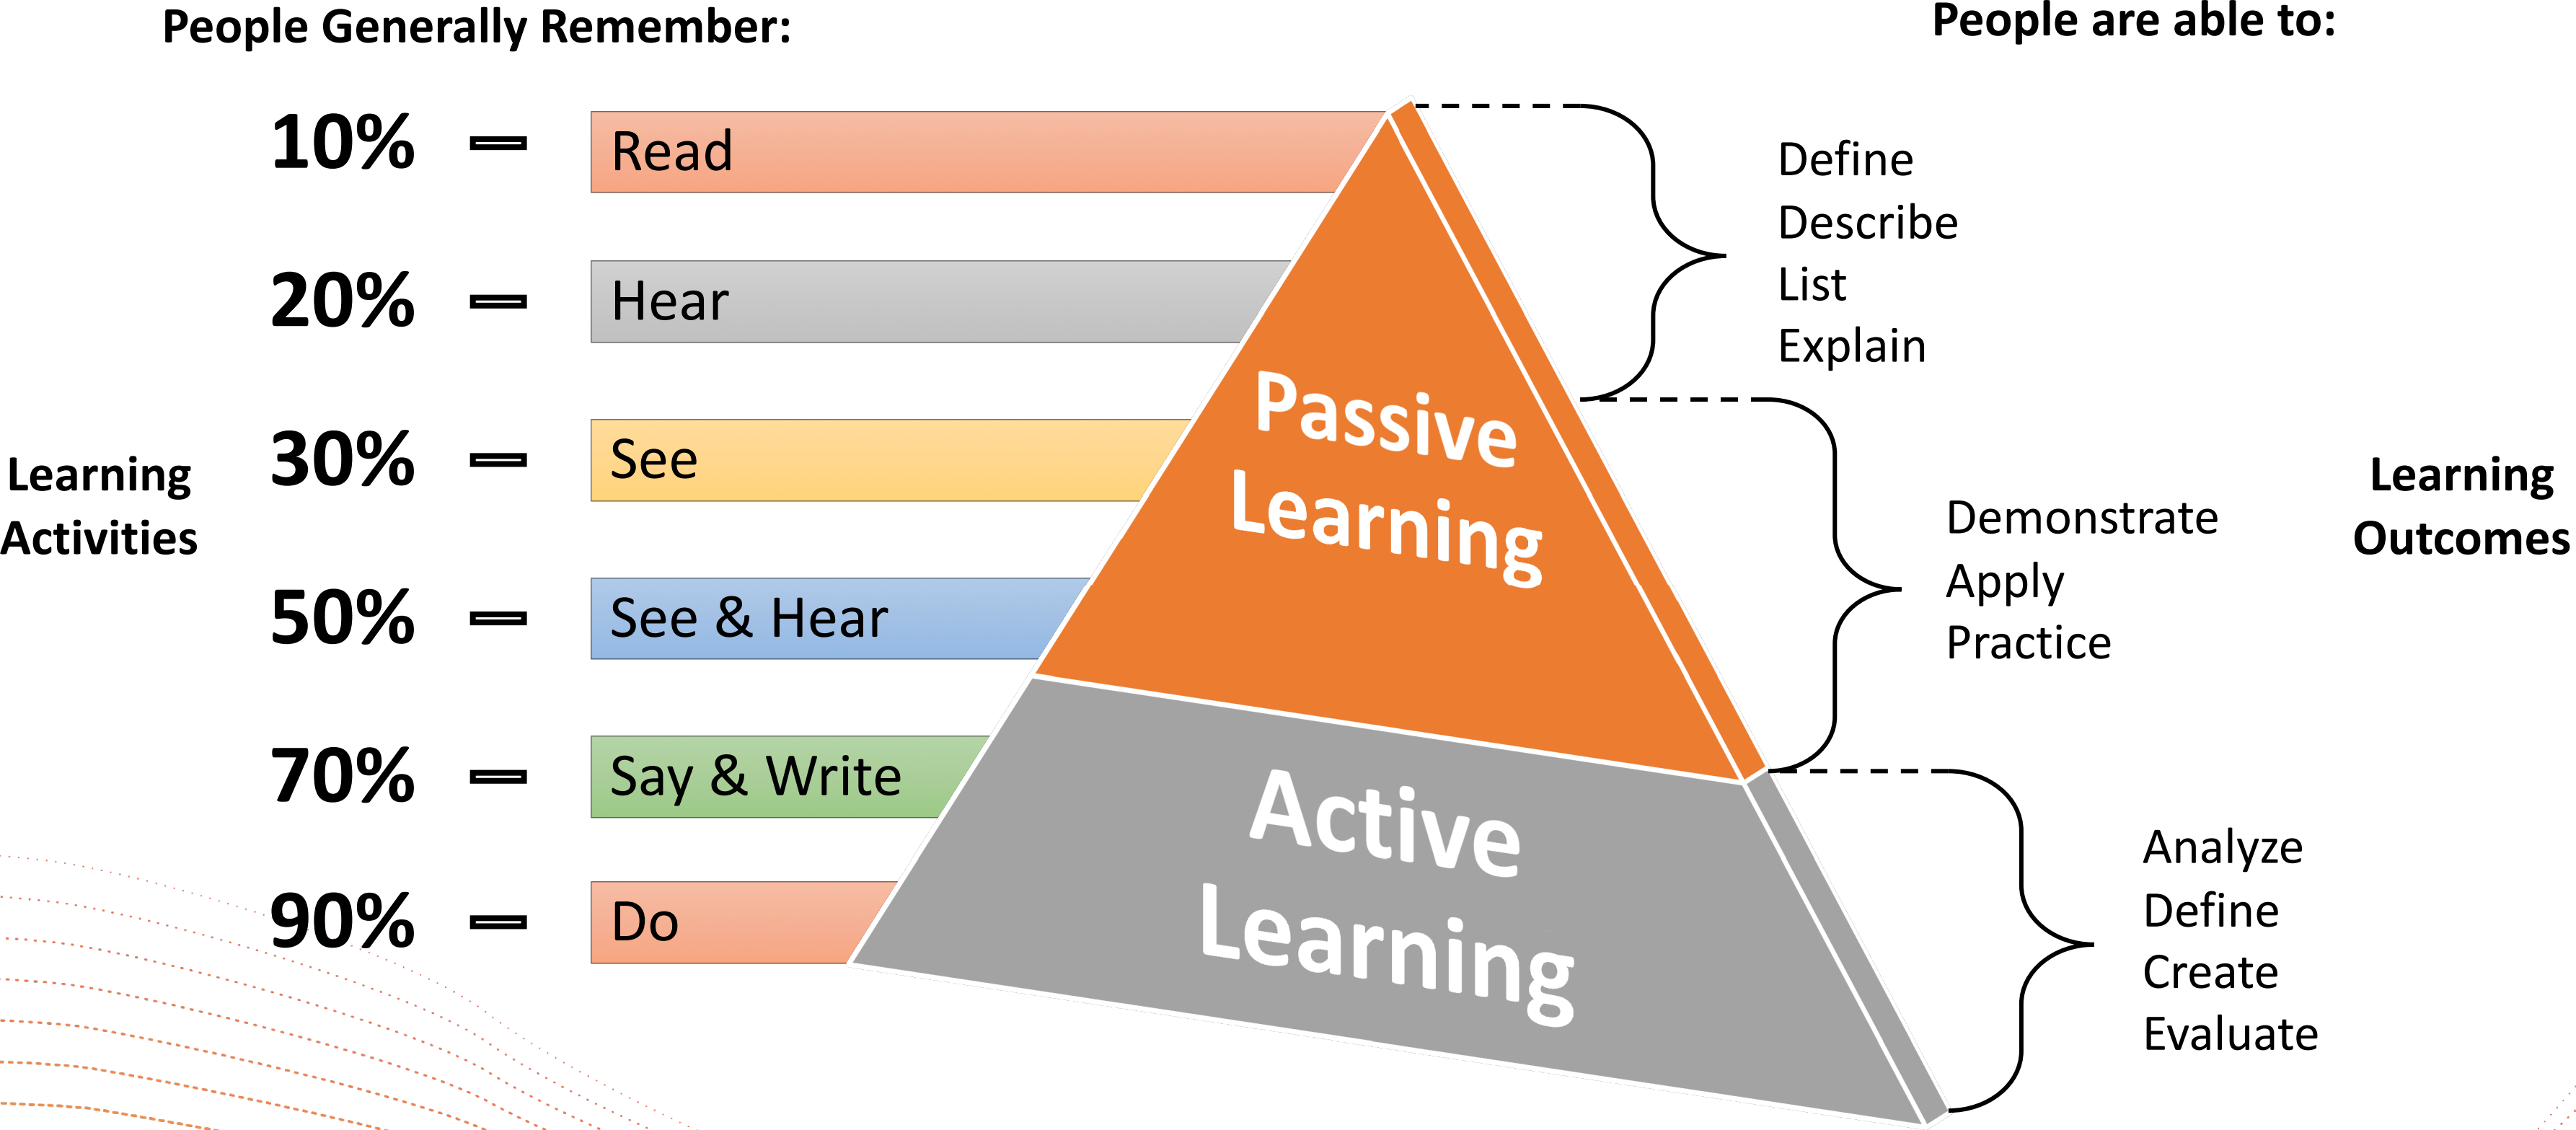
People Generally Remember:

People are able to:

Learning Activities

10% – Read

20% – Hear

30% – See

50% – See & Hear

70% – Say & Write

90% – Do

Passive Learning

Active Learning

Define
Describe
List
Explain

Demonstrate
Apply
Practice

Analyze
Define
Create
Evaluate

Learning Outcomes